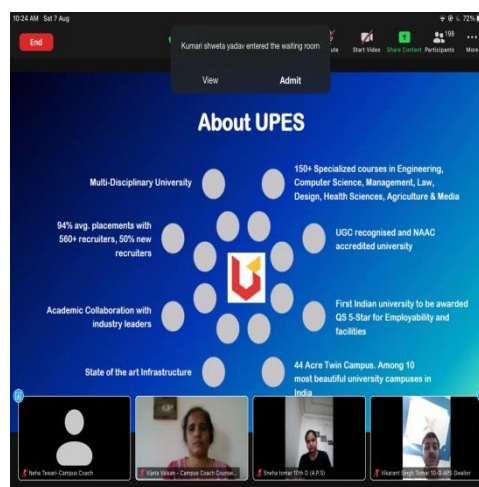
10:24 AM Sat 7 Aug

72%

End

Kumari shweta yadav entered the waiting room

View

Admit

ute

Start Video

Share Content

Participants

198

More

About UPES

Multi-Disciplinary University

150+ Specialized courses in Engineering, Computer Science, Management, Law, Design, Health Sciences, Agriculture & Media

94% avg. placements with 560+ recruiters, 50% new recruiters

UGC recognised and NAAC accredited university

Academic Collaboration with industry leaders

First Indian university to be awarded QS 5-Star for Employability and facilities

State of the art Infrastructure

44 Acre Twin Campus. Among 10 most beautiful university campuses in India

Neha Tewari- Campus Coach

Vijeta Vaisan - Campus Coach Course...

Sneha tomar 10th D (A.P.S)

Vikarant Singh Tomar 10-D APS Gwalior